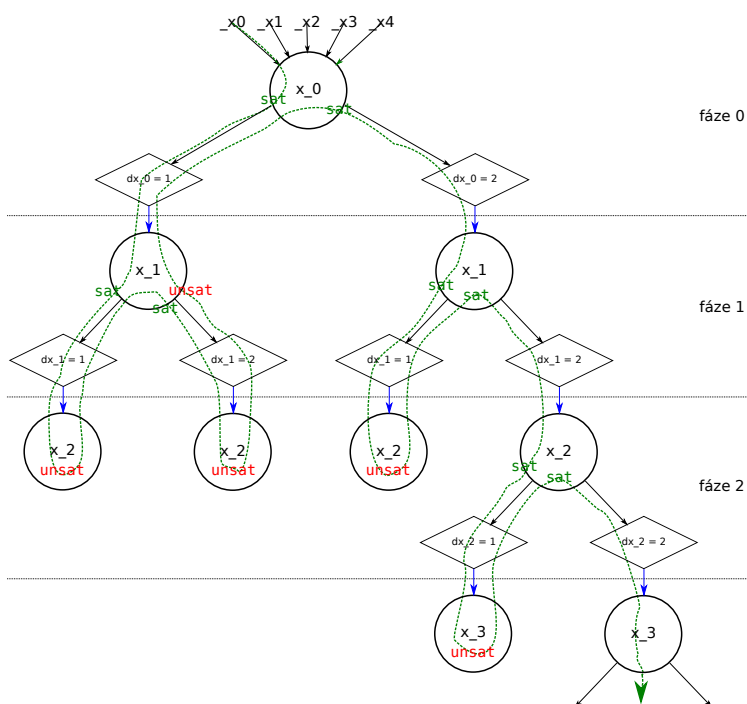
_x0 _x1 _x2 _x3 _x4

x_0

sat

sat

fáze 0

dx_0 = 1

dx_0 = 2

x_1

sat

unsat

sat

x_1

sat

sat

fáze 1

dx_1 = 1

dx_1 = 2

dx_1 = 1

dx_1 = 2

x_2
unsat

x_2
unsat

x_2
unsat

x_2

sat

sat

fáze 2

dx_2 = 1

dx_2 = 2

x_3
unsat

x_3